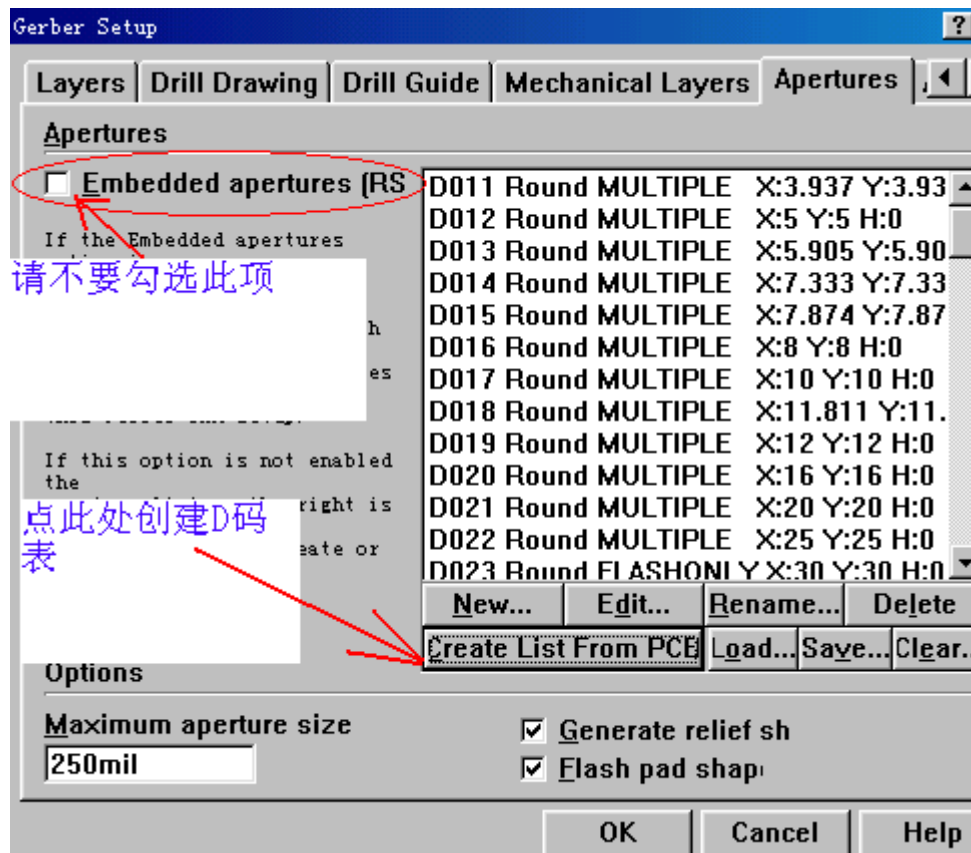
Gerber Setup

?

Layers | Drill Drawing | Drill Guide | Mechanical Layers | Apertures

Apertures

Embedded apertures (RS

If the Embedded apertures

请不要勾选此项

h

es

If this option is not enabled the

right is

点此处创建D码表

eate or

D011 Round MULTIPLE X:3.937 Y:3.93
D012 Round MULTIPLE X:5 Y:5 H:0
D013 Round MULTIPLE X:5.905 Y:5.90
D014 Round MULTIPLE X:7.333 Y:7.33
D015 Round MULTIPLE X:7.874 Y:7.87
D016 Round MULTIPLE X:8 Y:8 H:0
D017 Round MULTIPLE X:10 Y:10 H:0
D018 Round MULTIPLE X:11.811 Y:11.
D019 Round MULTIPLE X:12 Y:12 H:0
D020 Round MULTIPLE X:16 Y:16 H:0
D021 Round MULTIPLE X:20 Y:20 H:0
D022 Round MULTIPLE X:25 Y:25 H:0
D023 Round FLASHONLY X:30 Y:30 H:0

New... | Edit... | Rename... | Delete

Create List From PCB | Load... | Save... | Clear...

Options

Maximum aperture size

250mil

Generate relief sh

Flash pad shap

OK | Cancel | Help